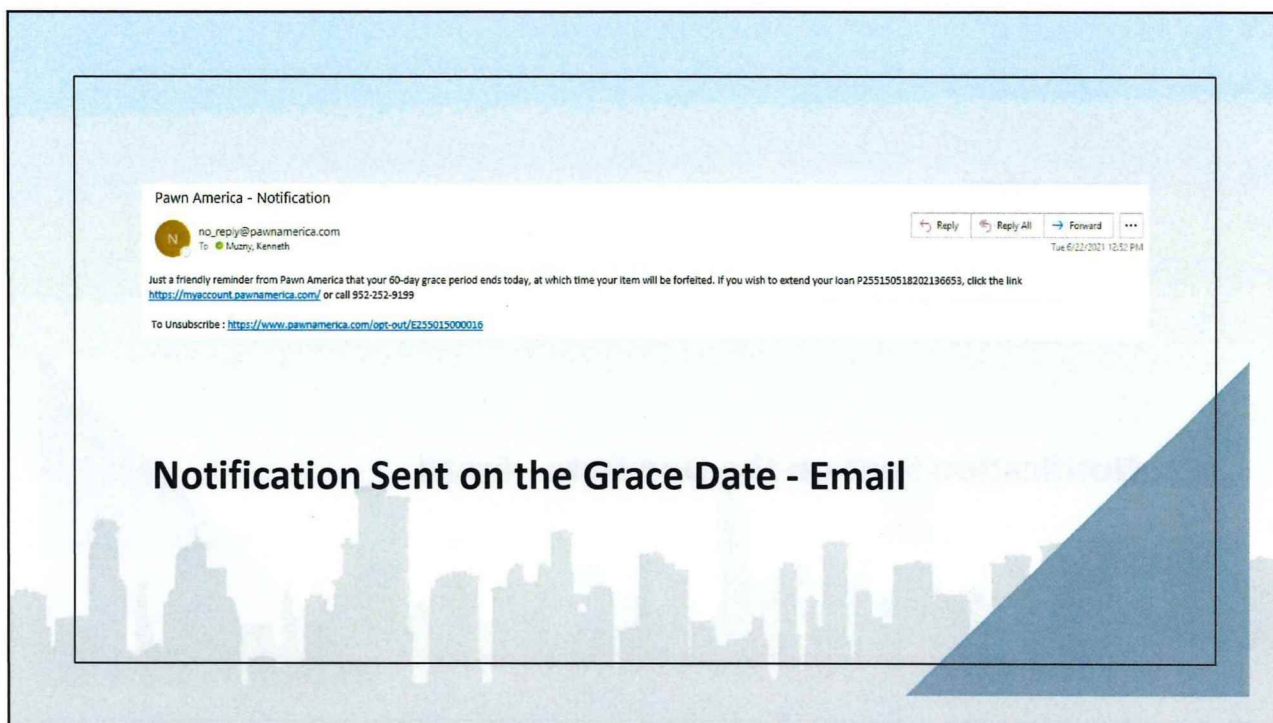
Pawn America - Notification

N

no_reply@pawnamerica.com
To Muzny, Kenneth

Reply | Reply All | → Forward | ...

Tue 6/22/2021 12:52 PM

Just a friendly reminder from Pawn America that your 60-day grace period ends today, at which time your item will be forfeited. If you wish to extend your loan P25515051820213​6653, click the link https://myaccount.pawnamerica.com/ or call 952-252-9199

To Unsubscribe : https://www.pawnamerica.com/opt-out/E255015000016

Notification Sent on the Grace Date - Email